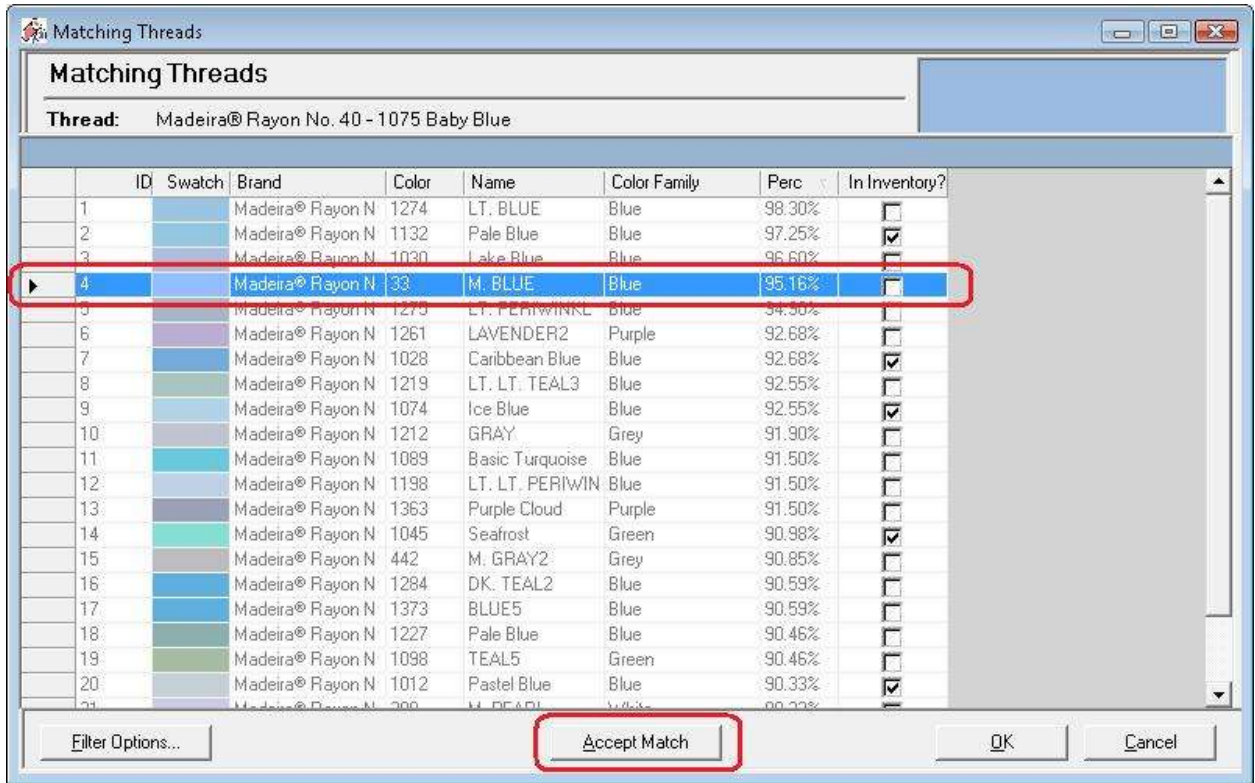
Matching Threads

Matching Threads

Thread: Madeira® Rayon No. 40 - 1075 Baby Blue

| ID | Swatch | Brand | Color | Name | Color Family | Perc | In Inventory? |
|---|---|---|---|---|---|---|---|
| 1 | | Madeira® Rayon N | 1274 | LT. BLUE | Blue | 98.30% | ☐ |
| 2 | | Madeira® Rayon N | 1132 | Pale Blue | Blue | 97.25% | ☑ |
| 3 | | Madeira® Rayon N | 1030 | Lake Blue | Blue | 96.60% | ☐ |
| 4 | | Madeira® Rayon N | 33 | M. BLUE | Blue | 95.16% | ☐ |
| 5 | | Madeira® Rayon N | 1275 | LT. PERIWINKL | Blue | 94.90% | ☐ |
| 6 | | Madeira® Rayon N | 1261 | LAVENDER2 | Purple | 92.68% | ☐ |
| 7 | | Madeira® Rayon N | 1028 | Caribbean Blue | Blue | 92.68% | ☑ |
| 8 | | Madeira® Rayon N | 1219 | LT. LT. TEAL3 | Blue | 92.55% | ☐ |
| 9 | | Madeira® Rayon N | 1074 | Ice Blue | Blue | 92.55% | ☑ |
| 10 | | Madeira® Rayon N | 1212 | GRAY | Grey | 91.90% | ☐ |
| 11 | | Madeira® Rayon N | 1089 | Basic Turquoise | Blue | 91.50% | ☐ |
| 12 | | Madeira® Rayon N | 1198 | LT. LT. PERIWIN | Blue | 91.50% | ☐ |
| 13 | | Madeira® Rayon N | 1363 | Purple Cloud | Purple | 91.50% | ☐ |
| 14 | | Madeira® Rayon N | 1045 | Seafrost | Green | 90.98% | ☑ |
| 15 | | Madeira® Rayon N | 442 | M. GRAY2 | Grey | 90.85% | ☐ |
| 16 | | Madeira® Rayon N | 1284 | DK. TEAL2 | Blue | 90.59% | ☐ |
| 17 | | Madeira® Rayon N | 1373 | BLUE5 | Blue | 90.59% | ☐ |
| 18 | | Madeira® Rayon N | 1227 | Pale Blue | Blue | 90.46% | ☐ |
| 19 | | Madeira® Rayon N | 1098 | TEAL5 | Green | 90.46% | ☐ |
| 20 | | Madeira® Rayon N | 1012 | Pastel Blue | Blue | 90.33% | ☑ |
| 21 | | Madeira® Rayon N | 300 | M. PEARL | White | 90.33% | ☐ |

Filter Options... Accept Match OK Cancel